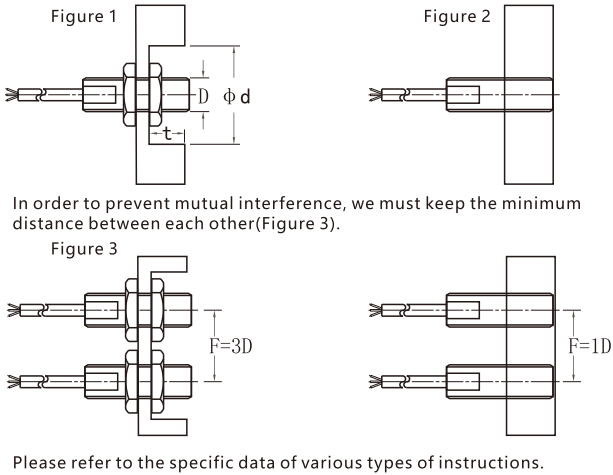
Figure 1

D

$\phi$d

t

Figure 2

In order to prevent mutual interference, we must keep the minimum distance between each other(Figure 3).

Figure 3

F=3D

F=1D

Please refer to the specific data of various types of instructions.